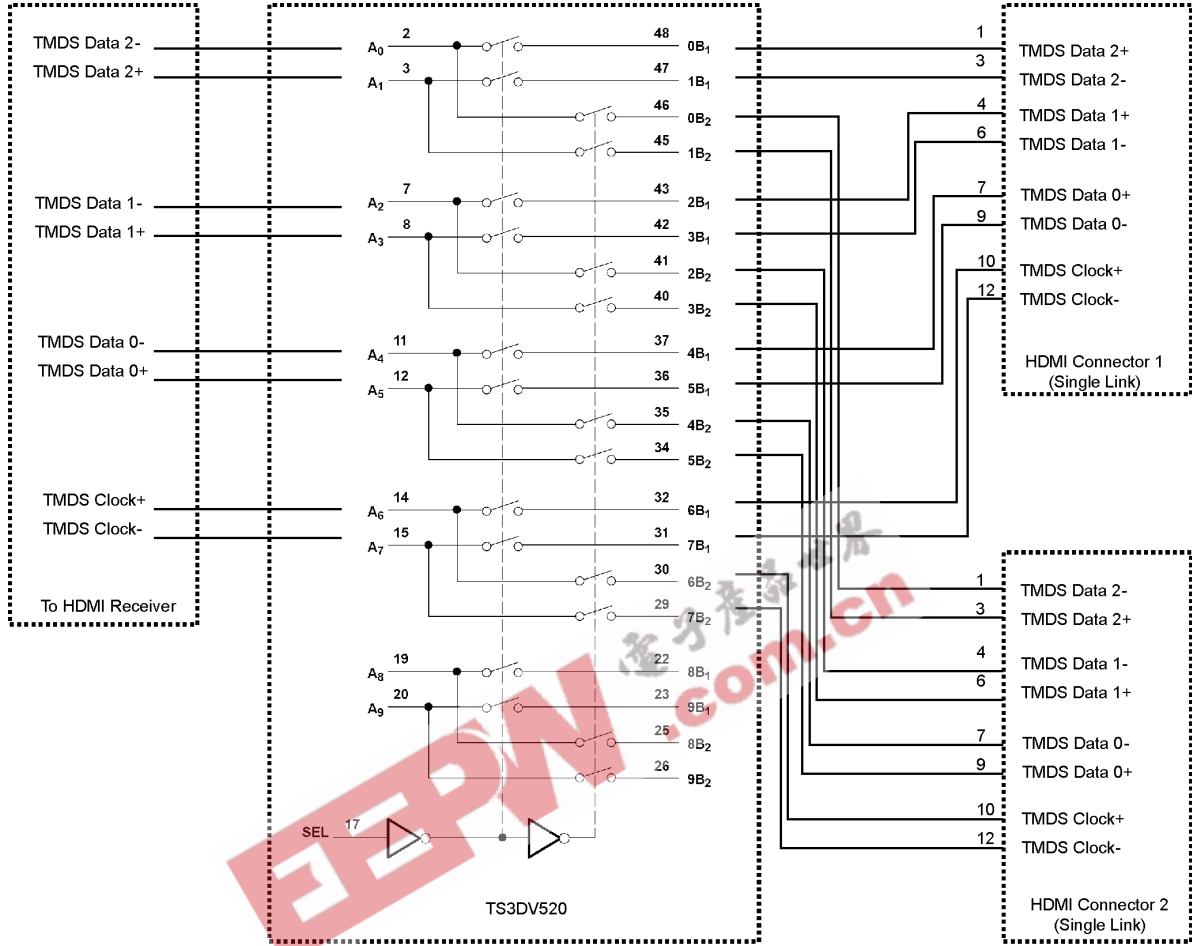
TMDS Data 2-
TMDS Data 2+
TMDS Data 1-
TMDS Data 1+
TMDS Data 0-
TMDS Data 0+
TMDS Clock+
TMDS Clock-
To HDMI Receiver

$A_0$ 2 48 $0B_1$
$A_1$ 3 47 $1B_1$
46 $0B_2$
45 $1B_2$
$A_2$ 7 43 $2B_1$
$A_3$ 8 42 $3B_1$
41 $2B_2$
40 $3B_2$
$A_4$ 11 37 $4B_1$
$A_5$ 12 36 $5B_1$
35 $4B_2$
34 $5B_2$
$A_6$ 14 32 $6B_1$
$A_7$ 15 31 $7B_1$
30 $6B_2$
29 $7B_2$
$A_8$ 19 22 $8B_1$
$A_9$ 20 23 $9B_1$
25 $8B_2$
26 $9B_2$
SEL 17
TS3DV520

1 TMDS Data 2+
3 TMDS Data 2-
4 TMDS Data 1+
6 TMDS Data 1-
7 TMDS Data 0+
9 TMDS Data 0-
10 TMDS Clock+
12 TMDS Clock-
HDMI Connector 1
(Single Link)

1 TMDS Data 2-
3 TMDS Data 2+
4 TMDS Data 1-
6 TMDS Data 1+
7 TMDS Data 0-
9 TMDS Data 0+
10 TMDS Clock+
12 TMDS Clock-
HDMI Connector 2
(Single Link)

电子产品世界
EEPW
.com.cn